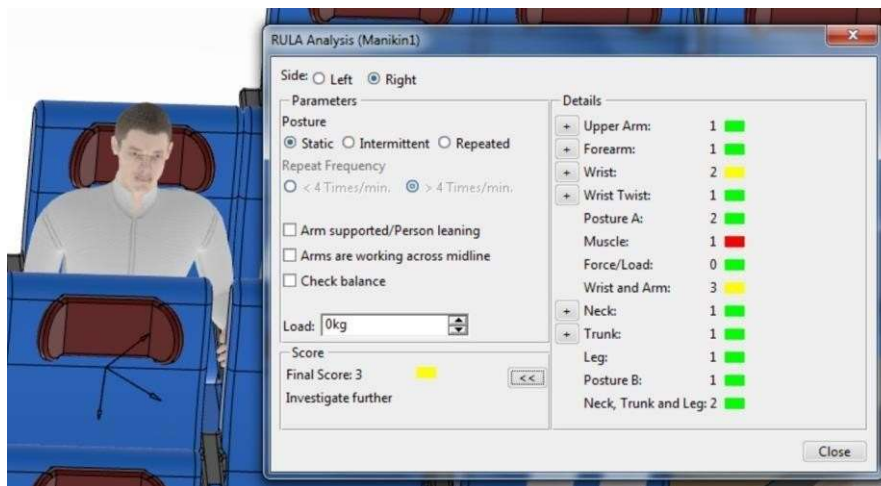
RULA Analysis (Manikin1)

Side: ○ Left ◉ Right

Parameters
Posture
◉ Static ○ Intermittent ○ Repeated
Repeat Frequency
○ < 4 Times/min. ◉ > 4 Times/min.

☐ Arm supported/Person leaning
☐ Arms are working across midline
☐ Check balance

Load: 0kg

Score
Final Score: 3
Investigate further
<<

Details
+ Upper Arm: 1
+ Forearm: 1
+ Wrist: 2
+ Wrist Twist: 1
Posture A: 2
Muscle: 1
Force/Load: 0
Wrist and Arm: 3
+ Neck: 1
+ Trunk: 1
Leg: 1
Posture B: 1
Neck, Trunk and Leg: 2

Close